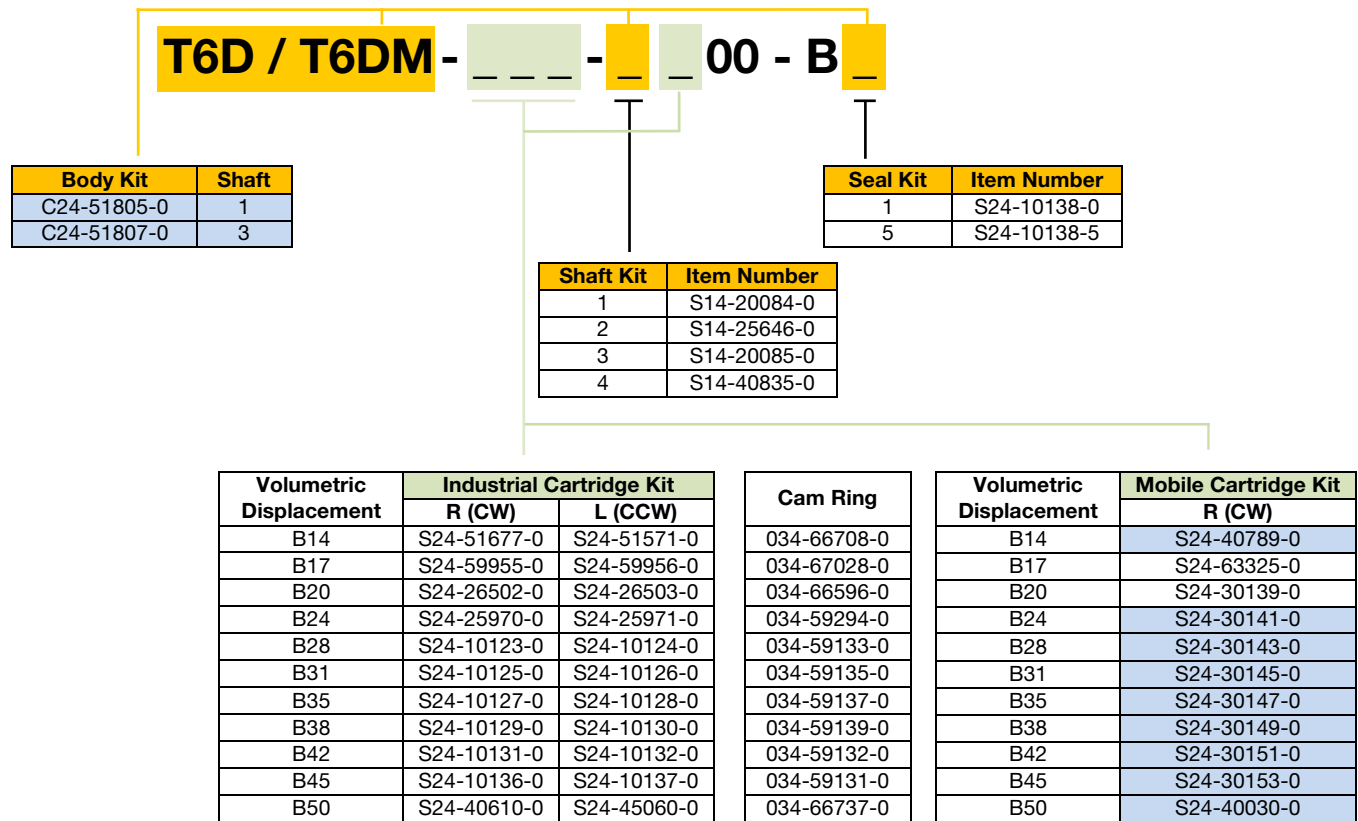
T6D / T6DM - _ _ _ - _ _ 00 - B _

| Body Kit | Shaft |
|---|---|
| C24-51805-0 | 1 |
| C24-51807-0 | 3 |

| Seal Kit | Item Number |
|---|---|
| 1 | S24-10138-0 |
| 5 | S24-10138-5 |

| Shaft Kit | Item Number |
|---|---|
| 1 | S14-20084-0 |
| 2 | S14-25646-0 |
| 3 | S14-20085-0 |
| 4 | S14-40835-0 |

| Volumetric Displacement | Industrial Cartridge Kit R (CW) | Industrial Cartridge Kit L (CCW) |
|---|---|---|
| B14 | S24-51677-0 | S24-51571-0 |
| B17 | S24-59955-0 | S24-59956-0 |
| B20 | S24-26502-0 | S24-26503-0 |
| B24 | S24-25970-0 | S24-25971-0 |
| B28 | S24-10123-0 | S24-10124-0 |
| B31 | S24-10125-0 | S24-10126-0 |
| B35 | S24-10127-0 | S24-10128-0 |
| B38 | S24-10129-0 | S24-10130-0 |
| B42 | S24-10131-0 | S24-10132-0 |
| B45 | S24-10136-0 | S24-10137-0 |
| B50 | S24-40610-0 | S24-45060-0 |

| Cam Ring |
|---|
| 034-66708-0 |
| 034-67028-0 |
| 034-66596-0 |
| 034-59294-0 |
| 034-59133-0 |
| 034-59135-0 |
| 034-59137-0 |
| 034-59139-0 |
| 034-59132-0 |
| 034-59131-0 |
| 034-66737-0 |

| Volumetric Displacement | Mobile Cartridge Kit R (CW) |
|---|---|
| B14 | S24-40789-0 |
| B17 | S24-63325-0 |
| B20 | S24-30139-0 |
| B24 | S24-30141-0 |
| B28 | S24-30143-0 |
| B31 | S24-30145-0 |
| B35 | S24-30147-0 |
| B38 | S24-30149-0 |
| B42 | S24-30151-0 |
| B45 | S24-30153-0 |
| B50 | S24-40030-0 |